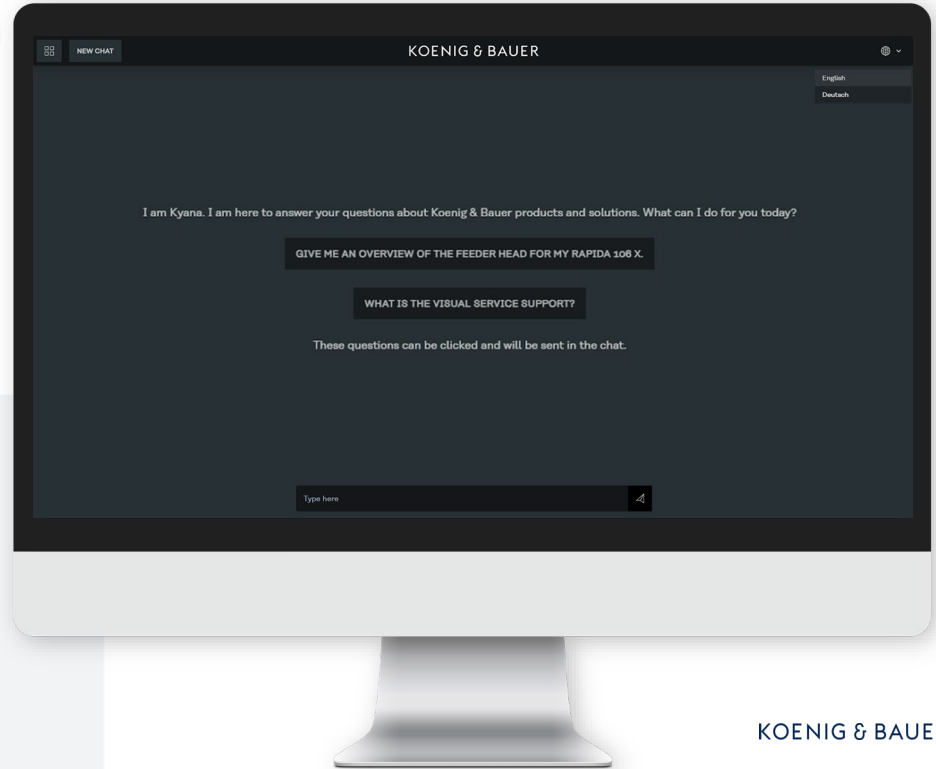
NEW CHAT

KOENIG & BAUER

English
Deutsch

I am Kyana. I am here to answer your questions about Koenig & Bauer products and solutions. What can I do for you today?

GIVE ME AN OVERVIEW OF THE FEEDER HEAD FOR MY RAPIDA 106 X.

WHAT IS THE VISUAL SERVICE SUPPORT?

These questions can be clicked and will be sent in the chat.

Type here

KOENIG & BAUE